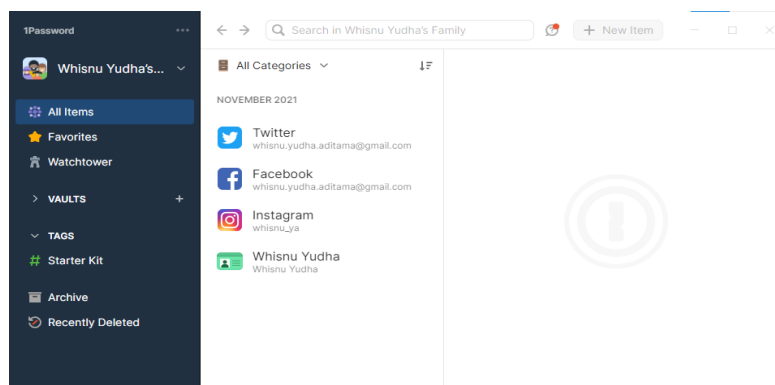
1Password ···

Whisnu Yudha's...

All Items
Favorites
Watchtower

VAULTS +

TAGS
# Starter Kit

Archive
Recently Deleted

Search in Whisnu Yudha's Family

+ New Item

All Categories

NOVEMBER 2021

Twitter
whisnu.yudha.aditama@gmail.com

Facebook
whisnu.yudha.aditama@gmail.com

Instagram
whisnu_ya

Whisnu Yudha
Whisnu Yudha